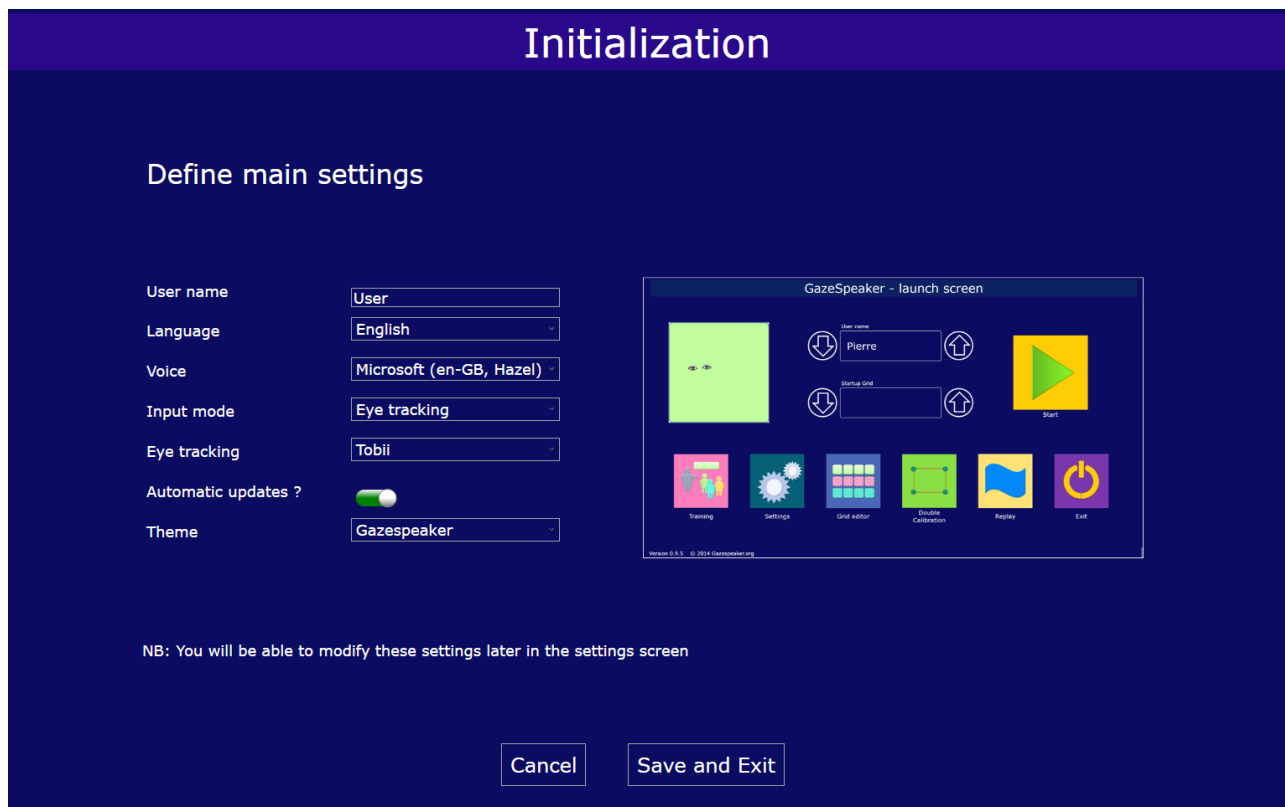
Initialization

Define main settings

User name
User

Language
English

Voice
Microsoft (en-GB, Hazel)

Input mode
Eye tracking

Eye tracking
Tobii

Automatic updates ?

Theme
Gazespeaker

GazeSpeaker - launch screen

User name
Pierre

Startup Grid

Start

Training

Settings

Grid editor

Double Calibration

Replay

Exit

Version 0.9.5 © 2014 Gazespeaker.org

NB: You will be able to modify these settings later in the settings screen

Cancel

Save and Exit